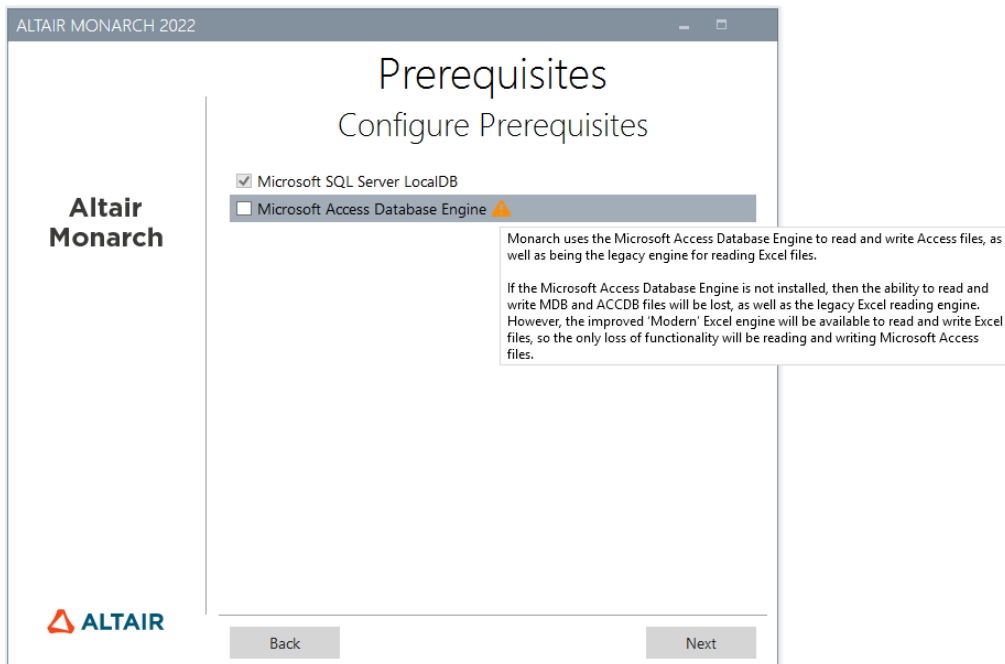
ALTAIR MONARCH 2022

Prerequisites

Configure Prerequisites

Altair Monarch

Microsoft SQL Server LocalDB

Microsoft Access Database Engine

Monarch uses the Microsoft Access Database Engine to read and write Access files, as well as being the legacy engine for reading Excel files.

If the Microsoft Access Database Engine is not installed, then the ability to read and write MDB and ACCDB files will be lost, as well as the legacy Excel reading engine. However, the improved 'Modern' Excel engine will be available to read and write Excel files, so the only loss of functionality will be reading and writing Microsoft Access files.

ALTAIR

Back

Next